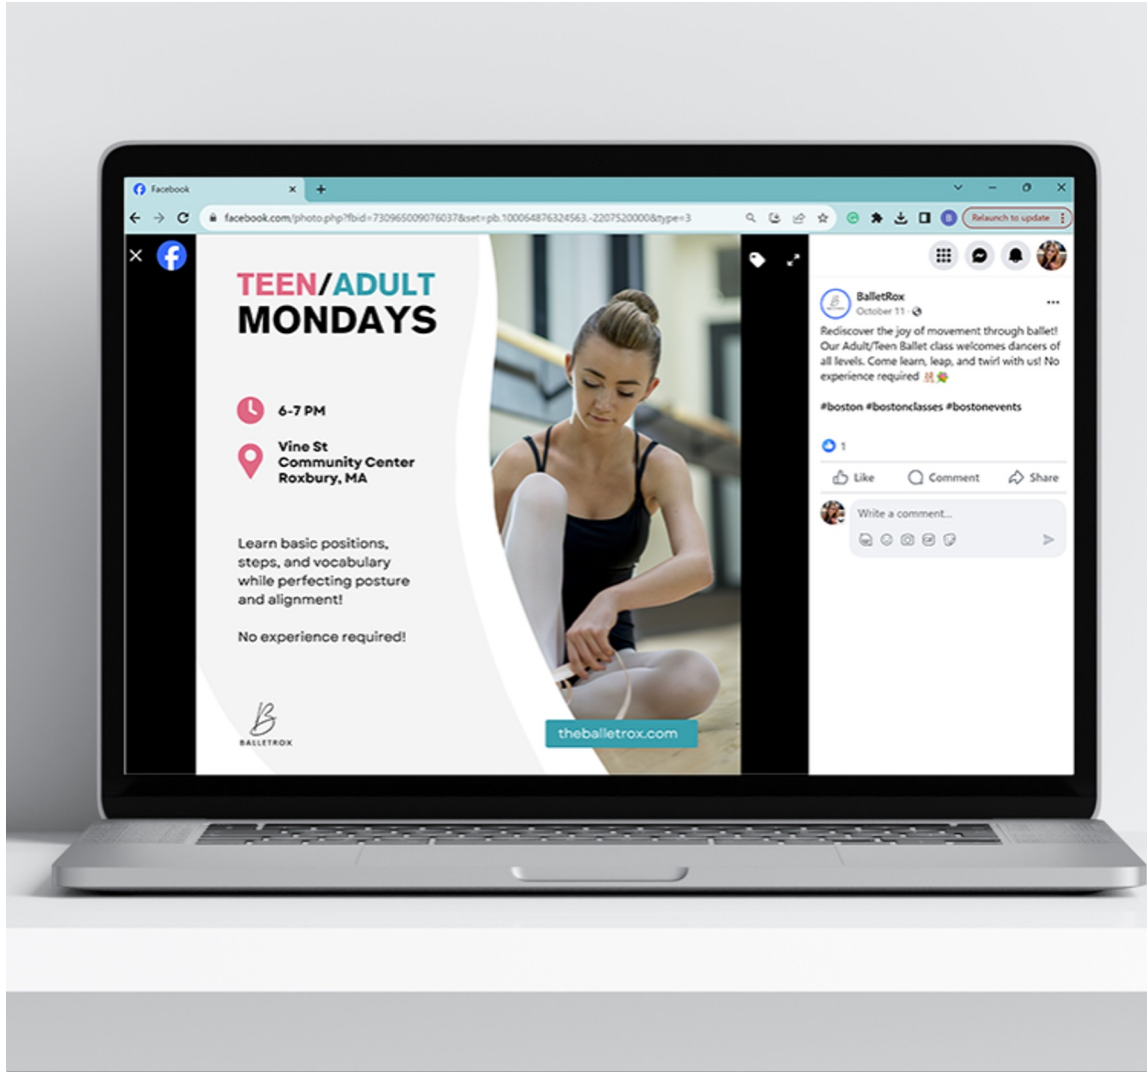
Facebook

facebook.com/photo.php?fbid=730965009076037&set=pb.100064876324563.-2207520000&type=3

Relaunch to update

TEEN/ADULT MONDAYS

6-7 PM

Vine St Community Center Roxbury, MA

Learn basic positions, steps, and vocabulary while perfecting posture and alignment!

No experience required!

BALLETROX

theballetrox.com

BalletRox
October 11 ·

Rediscover the joy of movement through ballet! Our Adult/Teen Ballet class welcomes dancers of all levels. Come learn, leap, and twirl with us! No experience required

#boston #bostonclasses #bostonevents

1

Like Comment Share

Write a comment...